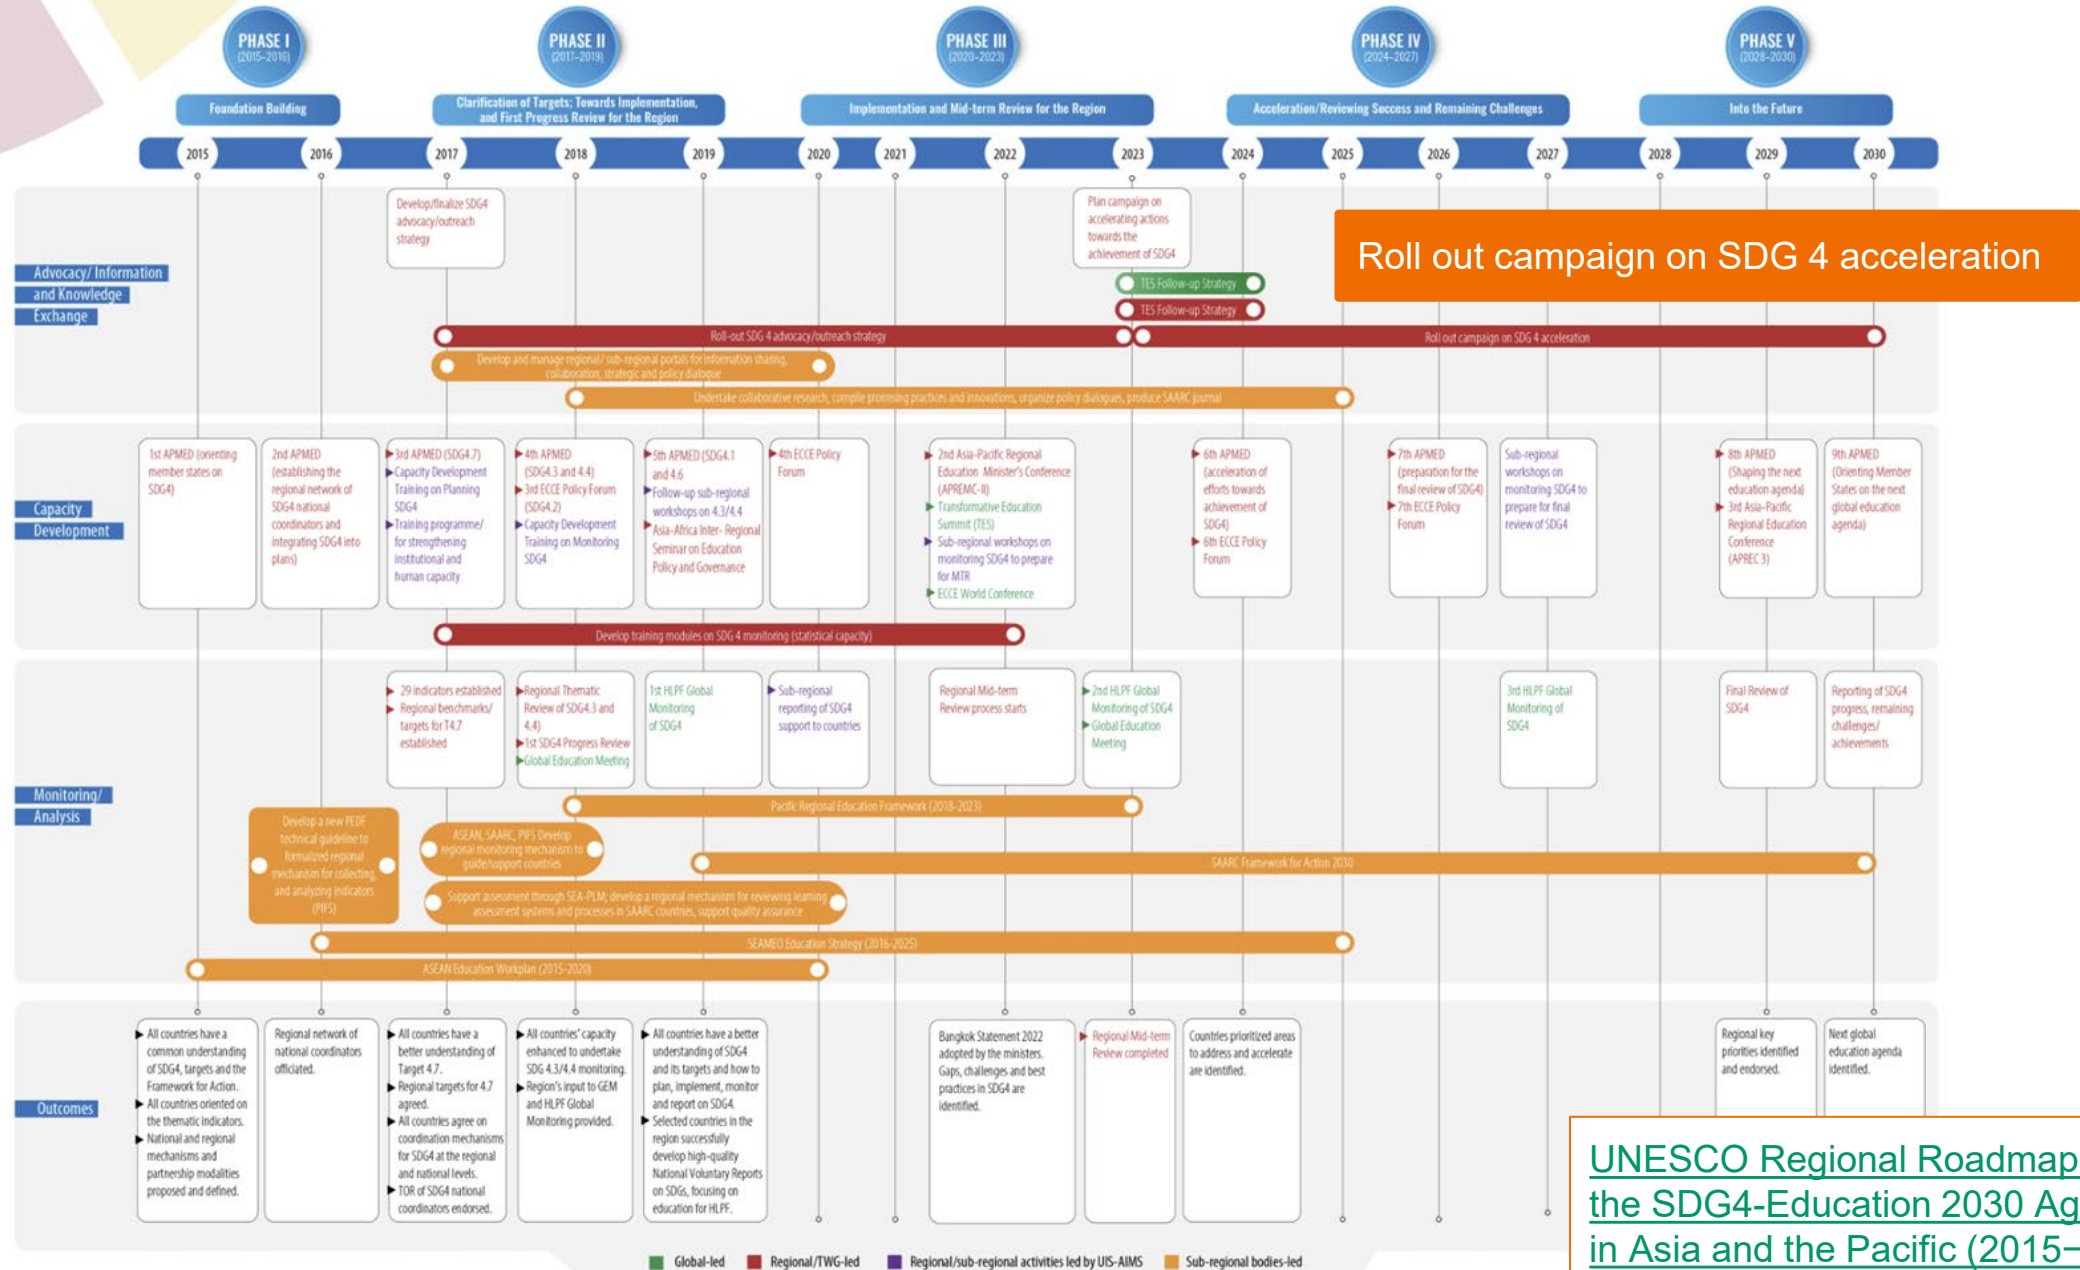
PHASE I (2015-2016)
PHASE II (2017-2019)
PHASE III (2020-2023)
PHASE IV (2024-2027)
PHASE V (2028-2030)

Foundation Building
Clarification of Targets: Towards Implementation, and First Progress Review for the Region
Implementation and Mid-term Review for the Region
Acceleration/Reviewing Success and Remaining Challenges
Into the Future

2015 2016 2017 2018 2019 2020 2021 2022 2023 2024 2025 2026 2027 2028 2029 2030

Advocacy/ Information and Knowledge Exchange

Develop/finalize SDG4 advocacy/outreach strategy

Plan campaign on accelerating actions towards the achievement of SDG4

Roll out campaign on SDG 4 acceleration

TES Follow-up Strategy
TES Follow-up Strategy
Roll-out SDG 4 advocacy/outreach strategy
Roll out campaign on SDG 4 acceleration
Develop and manage regional/ sub-regional portals for information sharing, collaboration, strategic and policy dialogue
Undertake collaborative research, compile promising practices and innovations, organize policy dialogues, produce SAARC journal

Capacity Development

1st APMED (orienting member states on SDG4)

2nd APMED (establishing the regional network of SDG4 national coordinators and integrating SDG4 into plans)

3rd APMED (SDG4.7)
Capacity Development Training on Planning SDG4
Training programme/ for strengthening institutional and human capacity

4th APMED (SDG4.3 and 4.4)
3rd ECCE Policy Forum (SDG4.2)
Capacity Development Training on Monitoring SDG4

5th APMED (SDG4.1 and 4.6
Follow-up sub-regional workshops on 4.3/4.4
Asia-Africa Inter- Regional Seminar on Education Policy and Governance

4th ECCE Policy Forum

2nd Asia-Pacific Regional Education Minister's Conference (APREMC-II)
Transformative Education Summit (TES)
Sub-regional workshops on monitoring SDG4 to prepare for MTR
ECCE World Conference

6th APMED (acceleration of efforts towards achievement of SDG4)
6th ECCE Policy Forum

7th APMED (preparation for the final review of SDG4)
7th ECCE Policy Forum

Sub-regional workshops on monitoring SDG4 to prepare for final review of SDG4

8th APMED (Shaping the next education agenda)
3rd Asia-Pacific Regional Education Conference (APREC 3)

9th APMED (Orienting Member States on the next global education agenda)

Develop training modules on SDG 4 monitoring (statistical capacity)

Monitoring/ Analysis

29 indicators established
Regional benchmarks/ targets for T4.7 established

Regional Thematic Review of SDG4.3 and 4.4)
1st SDG4 Progress Review
Global Education Meeting

1st HLPF Global Monitoring of SDG4

Sub-regional reporting of SDG4 support to countries

Regional Mid-term Review process starts

2nd HLPF Global Monitoring of SDG4
Global Education Meeting

3rd HLPF Global Monitoring of SDG4

Final Review of SDG4

Reporting of SDG4 progress, remaining challenges/ achievements

Pacific Regional Education Framework (2018-2023)
Develop a new PEDF technical guideline to formalized regional mechanism for collecting and analyzing indicators (PIFS)
ASEAN, SAARC, PIFS Develop regional monitoring mechanism to guide/support countries
SAARC Framework for Action 2030
Support assessment through SEA-PLM; develop a regional mechanism for reviewing learning assessment systems and processes in SAARC countries, support quality assurance
SEAMEO Education Strategy (2016-2025)
ASEAN Education Workplan (2015-2020)

Outcomes

All countries have a common understanding of SDG4, targets and the Framework for Action.
All countries oriented on the thematic indicators.
National and regional mechanisms and partnership modalities proposed and defined.

Regional network of national coordinators officiated.

All countries have a better understanding of Target 4.7.
Regional targets for 4.7 agreed.
All countries agree on coordination mechanisms for SDG4 at the regional and national levels.
TOR of SDG4 national coordinators endorsed.

All countries' capacity enhanced to undertake SDG 4.3/4.4 monitoring.
Region's input to GEM and HLPF Global Monitoring provided.

All countries have a better understanding of SDG4 and its targets and how to plan, implement, monitor and report on SDG4.
Selected countries in the region successfully develop high-quality National Voluntary Reports on SDGs, focusing on education for HLPF.

Bangkok Statement 2022 adopted by the ministers. Gaps, challenges and best practices in SDG4 are identified.

Regional Mid-term Review completed

Countries prioritized areas to address and accelerate are identified.

Regional key priorities identified and endorsed.

Next global education agenda identified.

UNESCO Regional Roadmap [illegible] the SDG4-Education 2030 Ag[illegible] in Asia and the Pacific (2015–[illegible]

Global-led Regional/TWG-led Regional/sub-regional activities led by UIS-AIMS Sub-regional bodies-led